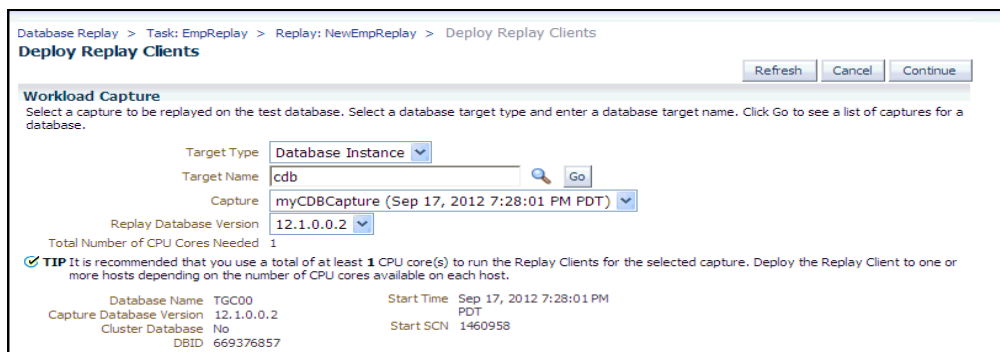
Database Replay > Task: EmpReplay > Replay: NewEmpReplay > Deploy Replay Clients

Deploy Replay Clients

Refresh Cancel Continue

Workload Capture

Select a capture to be replayed on the test database. Select a database target type and enter a database target name. Click Go to see a list of captures for a database.

Target Type Database Instance

Target Name cdb Go

Capture myCDBCapture (Sep 17, 2012 7:28:01 PM PDT)

Replay Database Version 12.1.0.0.2

Total Number of CPU Cores Needed 1

TIP It is recommended that you use a total of at least 1 CPU core(s) to run the Replay Clients for the selected capture. Deploy the Replay Client to one or more hosts depending on the number of CPU cores available on each host.

Database Name TGC00

Capture Database Version 12.1.0.0.2

Cluster Database No

DBID 669376857

Start Time Sep 17, 2012 7:28:01 PM PDT

Start SCN 1460958